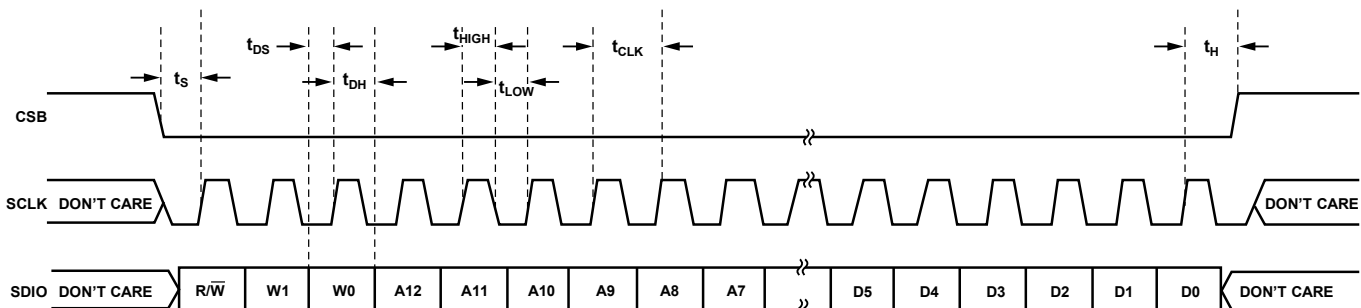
$t_{DS}$ $t_{HIGH}$ $t_{CLK}$ $t_H$

$t_S$ $t_{DH}$ $t_{LOW}$

CSB

SCLK DON'T CARE

DON'T CARE

SDIO DON'T CARE

| $R/\overline{W}$ | W1 | W0 | A12 | A11 | A10 | A9 | A8 | A7 | | D5 | D4 | D3 | D2 | D1 | D0 |
|---|---|---|---|---|---|---|---|---|---|---|---|---|---|---|---|

DON'T CARE